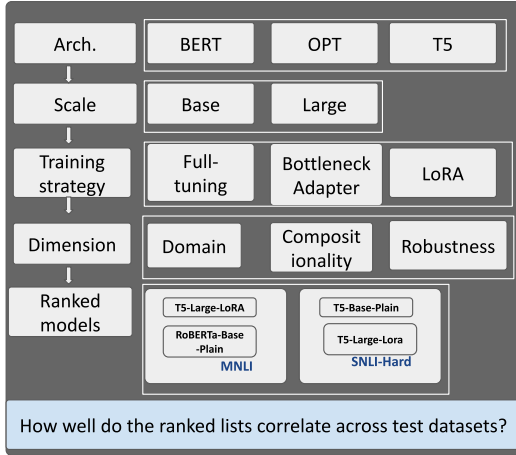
Arch.

BERT

OPT

T5

Scale

Base

Large

Training strategy

Full-tuning

Bottleneck Adapter

LoRA

Dimension

Domain

Compositionality

Robustness

Ranked models

T5-Large-LoRA

RoBERTa-Base-Plain

MNLI

T5-Base-Plain

T5-Large-Lora

SNLI-Hard

How well do the ranked lists correlate across test datasets?